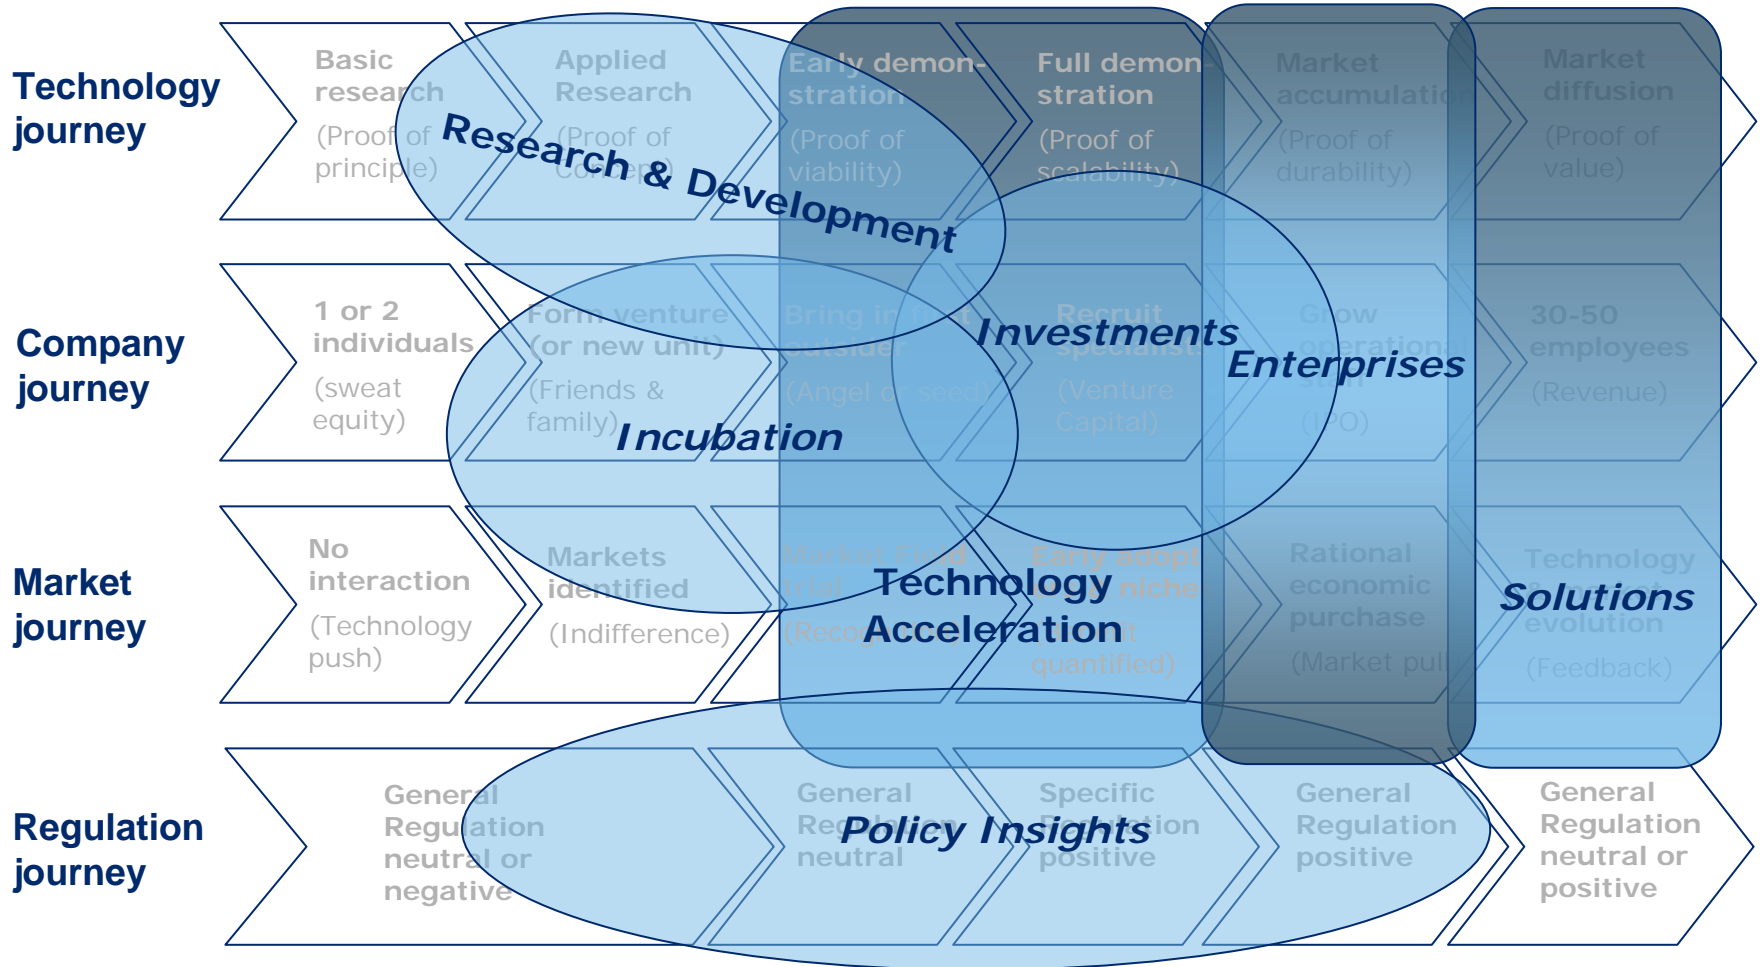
Technology journey

Basic research
(Proof of principle)

Applied Research
(Proof of Concept)

Early demonstration
(Proof of viability)

Full demonstration
(Proof of scalability)

Market accumulation
(Proof of durability)

Market diffusion
(Proof of value)

Research & Development

Company journey

1 or 2 individuals
(sweat equity)

Form venture (or new unit)
(Friends & family)

Bring in first outsider
(Angel or seed)

Recruit specialist
(Venture Capital)

Grow operational staff
(IPO)

30-50 employees
(Revenue)

Investments

Enterprises

Incubation

Market journey

No interaction
(Technology push)

Markets identified
(Indifference)

Market Field trial
(Recognition)

Early adopt niche
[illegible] quantified)

Rational economic purchase
(Market pull)

Technology & product evolution
(Feedback)

Technology Acceleration

Solutions

Regulation journey

General Regulation neutral or negative

General Regulation neutral

Specific Regulation positive

General Regulation positive

General Regulation neutral or positive

Policy Insights